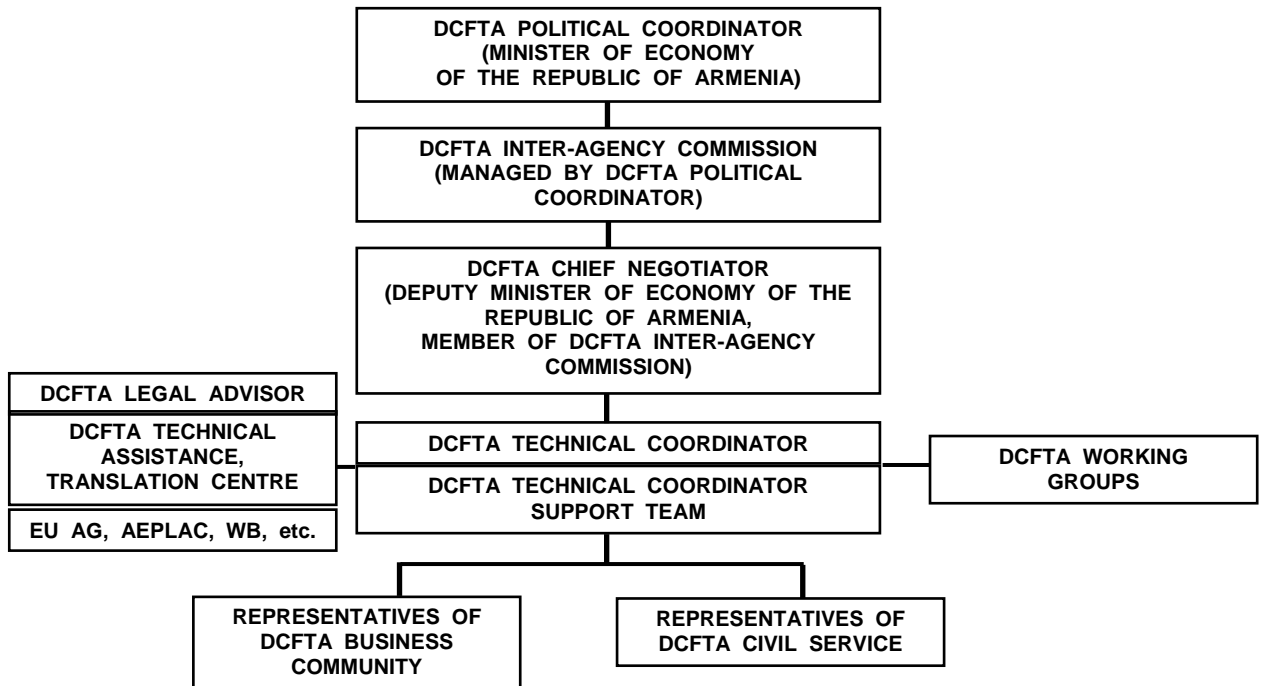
DCFTA POLITICAL COORDINATOR (MINISTER OF ECONOMY OF THE REPUBLIC OF ARMENIA)

DCFTA INTER-AGENCY COMMISSION (MANAGED BY DCFTA POLITICAL COORDINATOR)

DCFTA CHIEF NEGOTIATOR (DEPUTY MINISTER OF ECONOMY OF THE REPUBLIC OF ARMENIA, MEMBER OF DCFTA INTER-AGENCY COMMISSION)

DCFTA LEGAL ADVISOR

DCFTA TECHNICAL ASSISTANCE, TRANSLATION CENTRE

EU AG, AEPLAC, WB, etc.

DCFTA TECHNICAL COORDINATOR

DCFTA TECHNICAL COORDINATOR SUPPORT TEAM

DCFTA WORKING GROUPS

REPRESENTATIVES OF DCFTA BUSINESS COMMUNITY

REPRESENTATIVES OF DCFTA CIVIL SERVICE